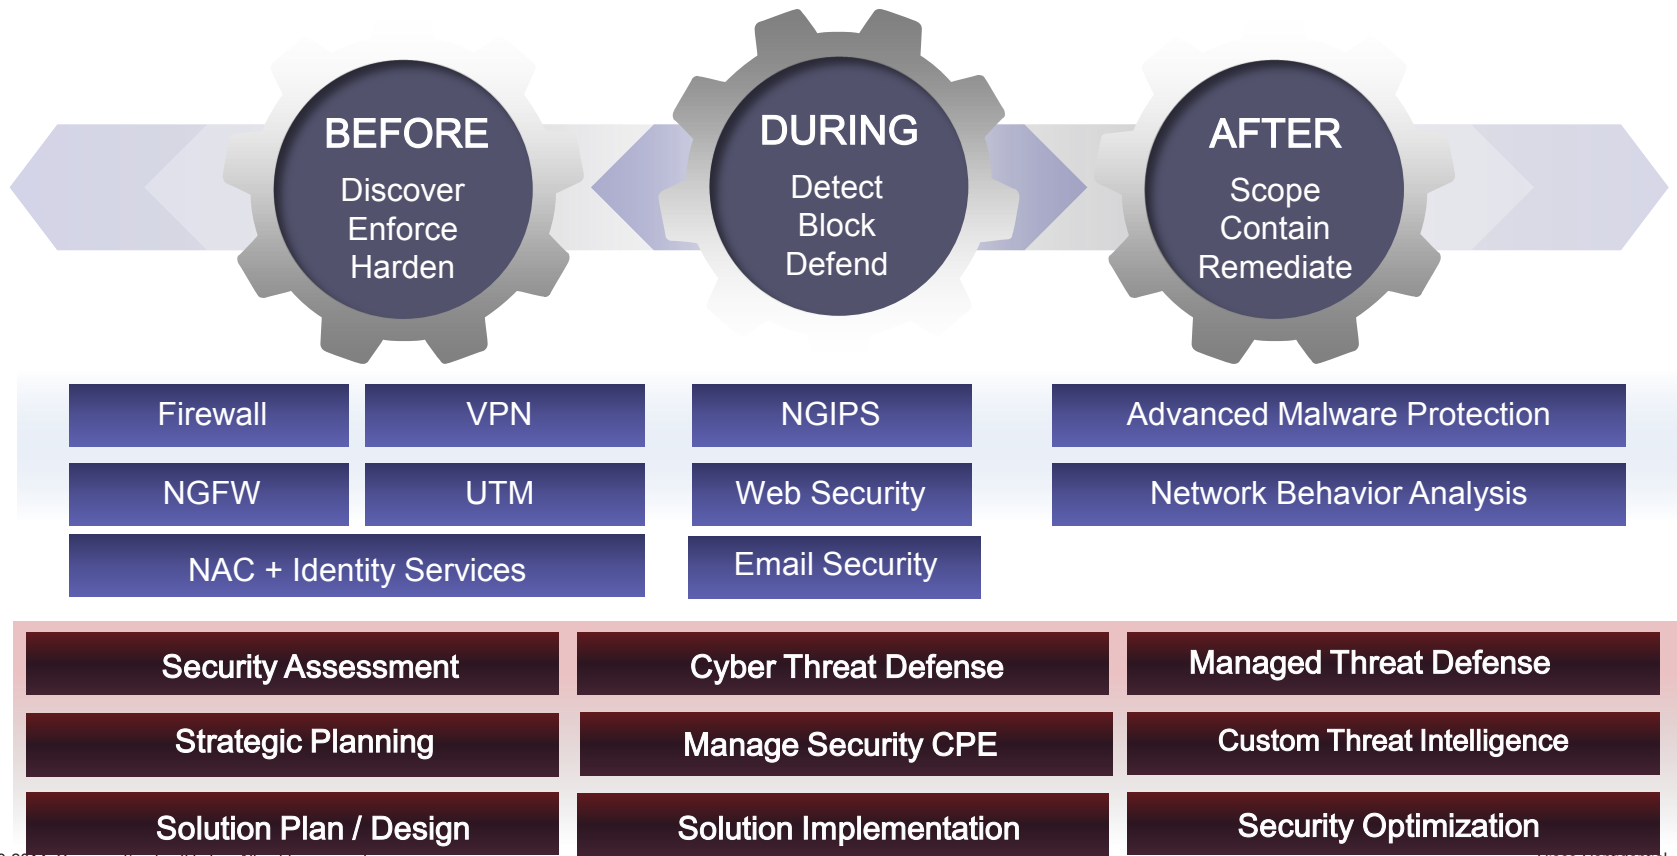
BEFORE
Discover
Enforce
Harden

DURING
Detect
Block
Defend

AFTER
Scope
Contain
Remediate

Firewall
VPN
NGFW
UTM
NAC + Identity Services

NGIPS
Web Security
Email Security

Advanced Malware Protection
Network Behavior Analysis

Security Assessment
Cyber Threat Defense
Managed Threat Defense
Strategic Planning
Manage Security CPE
Custom Threat Intelligence
Solution Plan / Design
Solution Implementation
Security Optimization